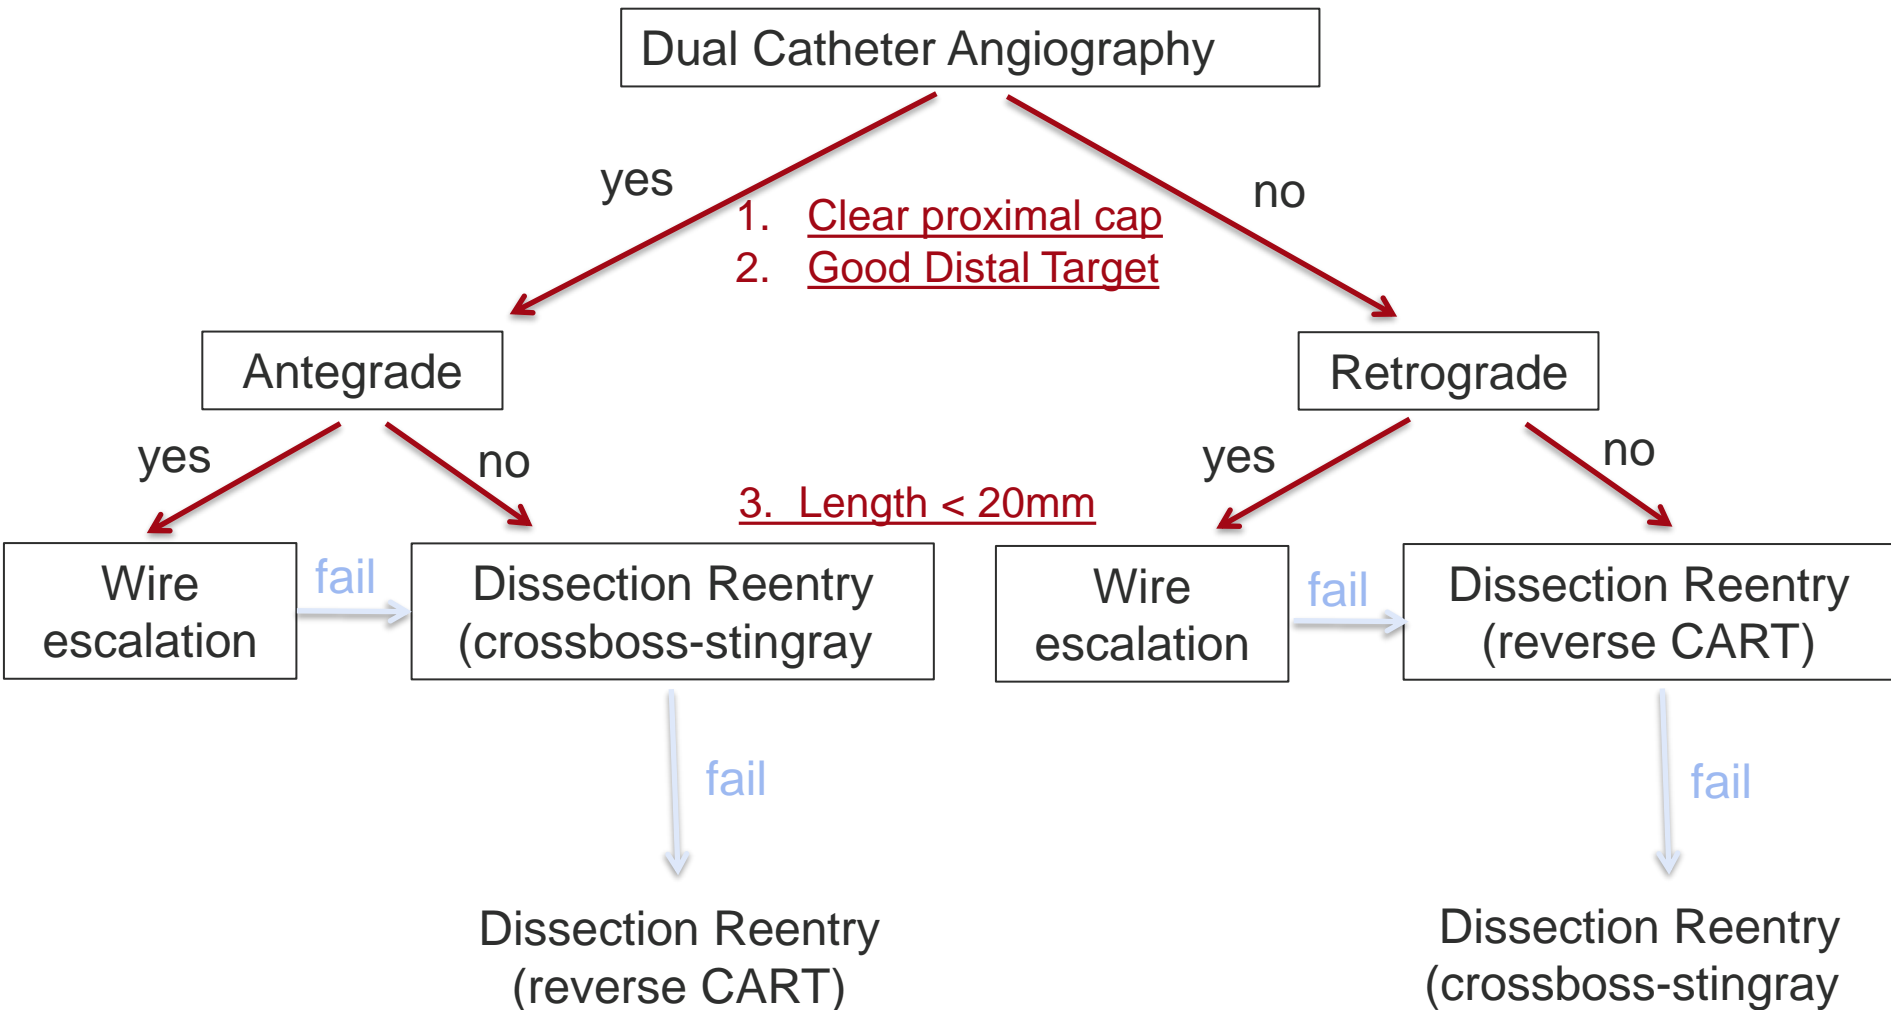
Dual Catheter Angiography

yes

1. Clear proximal cap
2. Good Distal Target

no

Antegrade

Retrograde

yes

no

3. Length < 20mm

yes

no

Wire escalation

fail

Dissection Reentry (crossboss-stingray

Wire escalation

fail

Dissection Reentry (reverse CART)

fail

fail

Dissection Reentry (reverse CART)

Dissection Reentry (crossboss-stingray